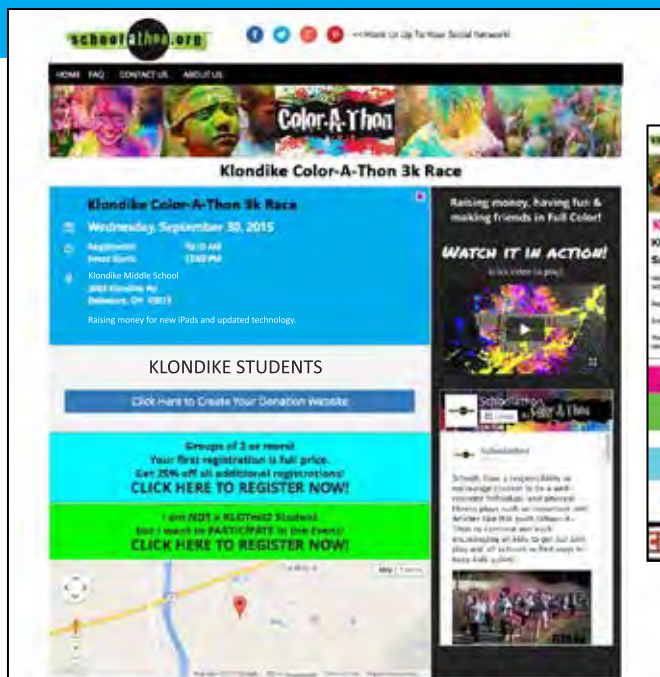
schoolathon.org

<<Hook Us Up To Your Social Network!

HOME FAQ CONTACT US ABOUT US

Color-A-Thon

Klondike Color-A-Thon 3k Race

Klondike Color-A-Thon 3k Race

Wednesday, September 30, 2015

Registration 10:15 AM
Event Starts 12:00 PM

Klondike Middle School
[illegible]
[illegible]

Raising money for new iPads and updated technology.

KLONDIKE STUDENTS

Click Here to Create Your Donation Website

Groups of 3 or more!
Your first registration is full price.
Get 20% off all additional registrations!
CLICK HERE TO REGISTER NOW!

I am NOT a KLONDIKE Student,
but I want to PARTICIPATE in the Event!
CLICK HERE TO REGISTER NOW!

Raising money, having fun & making friends in Full Color!

WATCH IT IN ACTION!

(click video to play)

Schoolathon Color-A-Thon

Schoolathon

Schools have a responsibility to encourage children to be a well-rounded individual, and physical fitness plays such an important role. Whether like this you'll Color-A-Thon to exercise and stay encouraging all kids to get out and play and all schools to find ways to keep kids active!